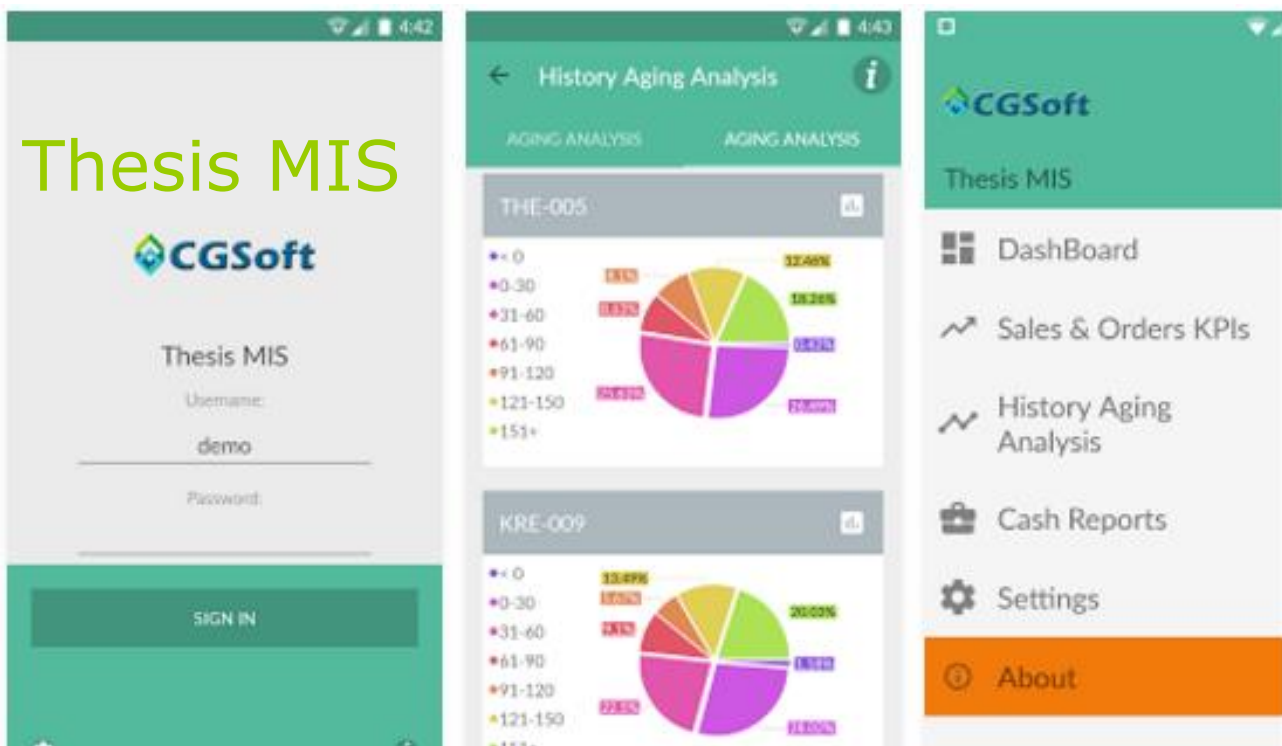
4:42

Thesis MIS

CGSoft

Thesis MIS

Username:

demo

Password:

SIGN IN

4:43

History Aging Analysis

AGING ANALYSIS

AGING ANALYSIS

THE-005

< 0
0-30
31-60
61-90
91-120
121-150
151+

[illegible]
12.46%
18.26%
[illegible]
0.42%
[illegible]
26.89%

KRE-009

< 0
0-30
31-60
61-90
91-120
121-150

13.49%
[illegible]
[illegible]
20.03%
1.59%
22.5%
28.00%

CGSoft

Thesis MIS

DashBoard

Sales & Orders KPIs

History Aging Analysis

Cash Reports

Settings

About